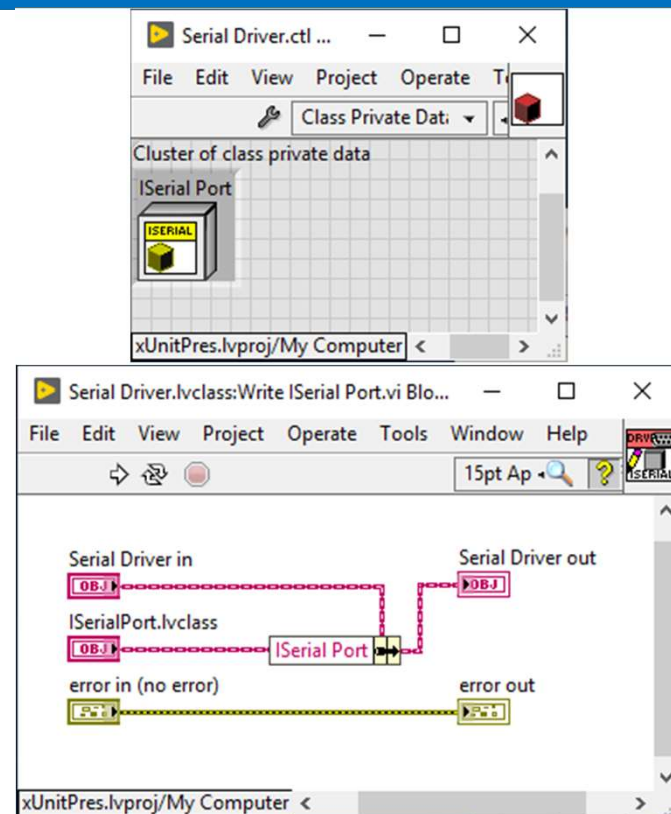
Serial Driver.ctl ...

File Edit View Project Operate T

Class Private Dat

Cluster of class private data

ISerial Port

ISERIAL

xUnitPres.lvproj/My Computer

Serial Driver.lvclass:Write ISerial Port.vi Blo...

File Edit View Project Operate Tools Window Help

15pt Ap

DRV

ISERIAL

Serial Driver in

OBJ

Serial Driver out

OBJ

ISerialPort.lvclass

OBJ

ISerial Port

error in (no error)

error out

xUnitPres.lvproj/My Computer